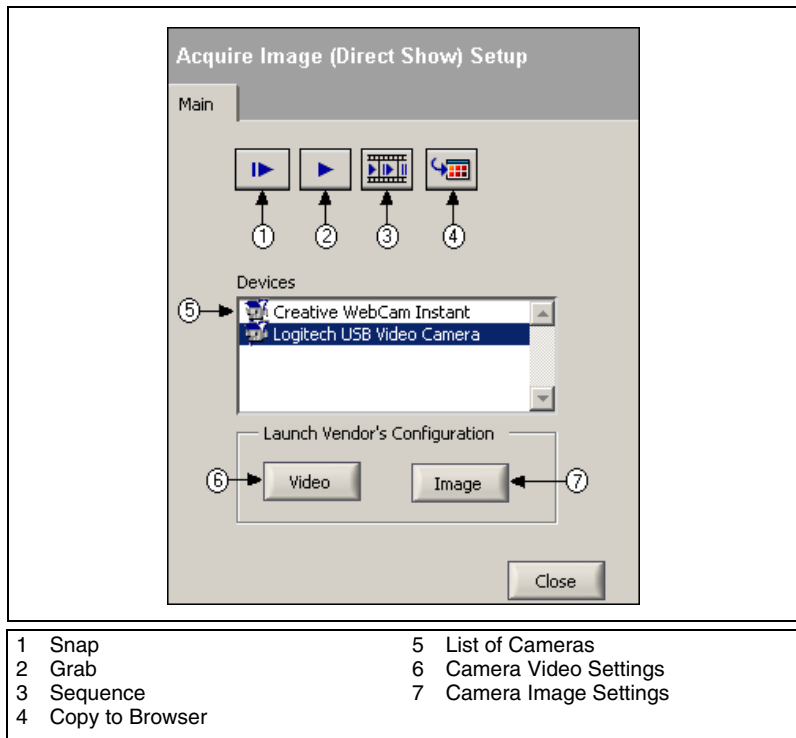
Acquire Image (Direct Show) Setup

Main

1 2 3 4

Devices

5

Creative WebCam Instant
Logitech USB Video Camera

Launch Vendor's Configuration

6 Video

Image 7

Close

1 Snap
2 Grab
3 Sequence
4 Copy to Browser

5 List of Cameras
6 Camera Video Settings
7 Camera Image Settings